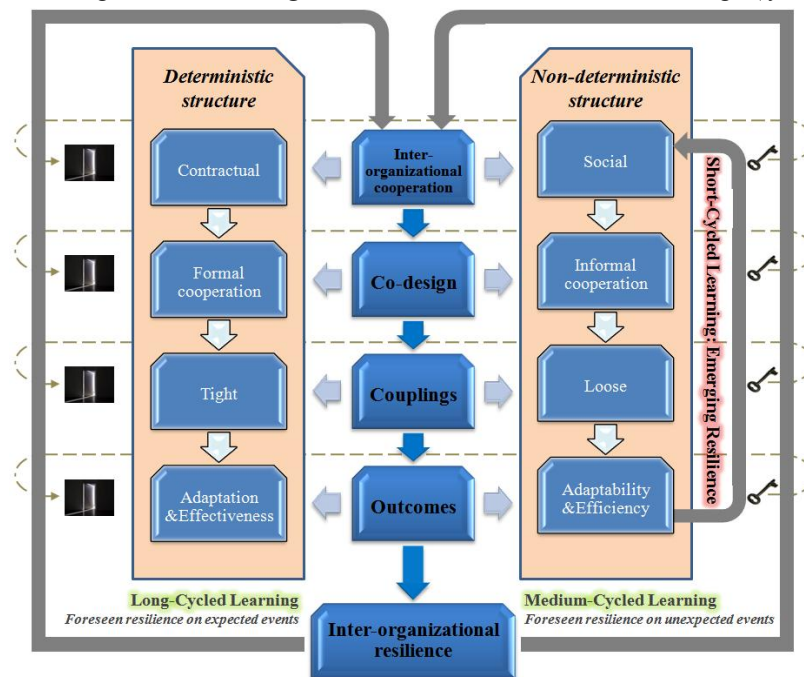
Deterministic structure

Contractual

Formal cooperation

Tight

Adaptation &Effectiveness

Inter-organizational cooperation

Co-design

Couplings

Outcomes

Inter-organizational resilience

Non-deterministic structure

Social

Informal cooperation

Loose

Adaptability &Efficiency

Short-Cycled Learning: Emerging Resilience

Long-Cycled Learning
Foreseen resilience on expected events

Medium-Cycled Learning
Foreseen resilience on unexpected events